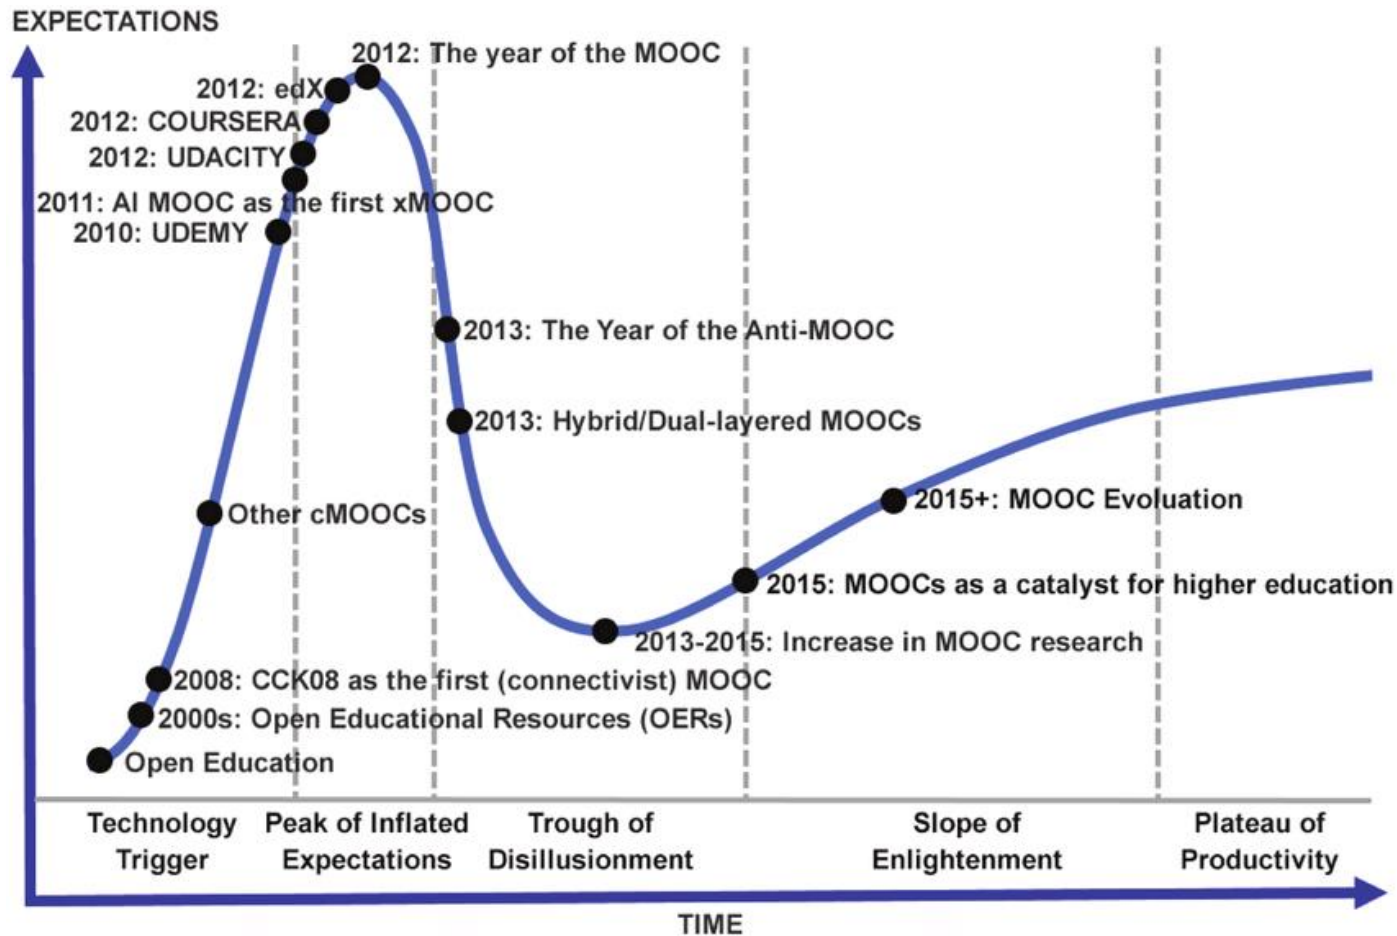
EXPECTATIONS

2012: The year of the MOOC
2012: edX
2012: COURSERA
2012: UDACITY
2011: AI MOOC as the first xMOOC
2010: UDEMY
2013: The Year of the Anti-MOOC
2013: Hybrid/Dual-layered MOOCs
Other cMOOCs
2015+: MOOC Evolution
2015: MOOCs as a catalyst for higher education
2013-2015: Increase in MOOC research
2008: CCK08 as the first (connectivist) MOOC
2000s: Open Educational Resources (OERs)
Open Education

Technology Trigger
Peak of Inflated Expectations
Trough of Disillusionment
Slope of Enlightenment
Plateau of Productivity

TIME